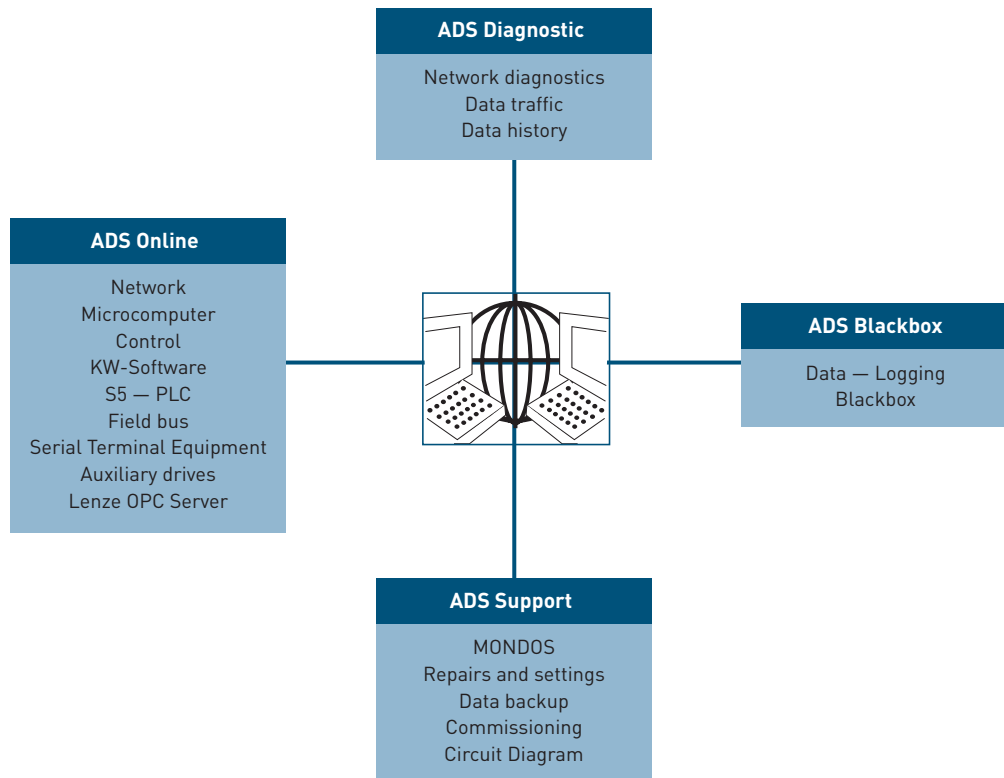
ADS Diagnostic

Network diagnostics
Data traffic
Data history

ADS Online

Network
Microcomputer
Control
KW-Software
S5 — PLC
Field bus
Serial Terminal Equipment
Auxiliary drives
Lenze OPC Server

ADS Blackbox

Data — Logging
Blackbox

ADS Support

MONDOS
Repairs and settings
Data backup
Commissioning
Circuit Diagram